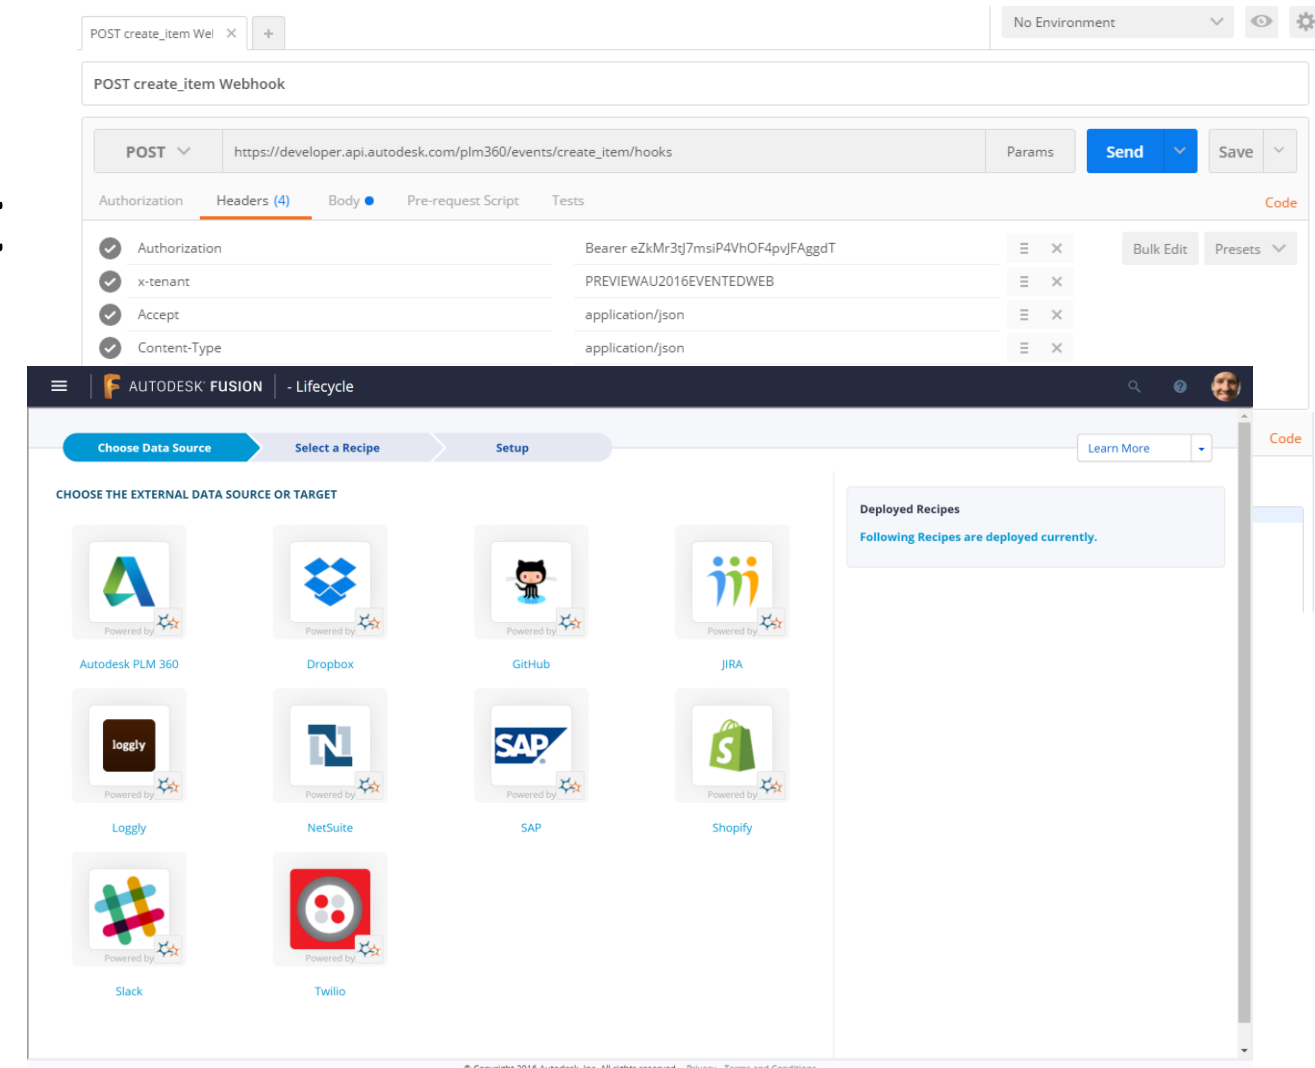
POST create_item Wel ×
+
No Environment

POST create_item Webhook

POST
https://developer.api.autodesk.com/plm360/events/create_item/hooks
Params
Send
Save

Authorization
Headers (4)
Body
Pre-request Script
Tests
Code

| | |
|---|---|
| Authorization | Bearer eZkMr3tJ7msiP4VhOF4pvJFAggdT |
| x-tenant | PREVIEWAU2016EVENTEDWEB |
| Accept | application/json |
| Content-Type | application/json |

Bulk Edit
Presets

AUTODESK FUSION
- Lifecycle

Choose Data Source
Select a Recipe
Setup
Learn More
Code

CHOOSE THE EXTERNAL DATA SOURCE OR TARGET

Powered by
Autodesk PLM 360
Powered by
Dropbox
Powered by
GitHub
Powered by
JIRA
loggly
Powered by
Loggly
Powered by
NetSuite
SAP
Powered by
SAP
Powered by
Shopify
Powered by
Slack
Powered by
Twilio

Deployed Recipes
Following Recipes are deployed currently.

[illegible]